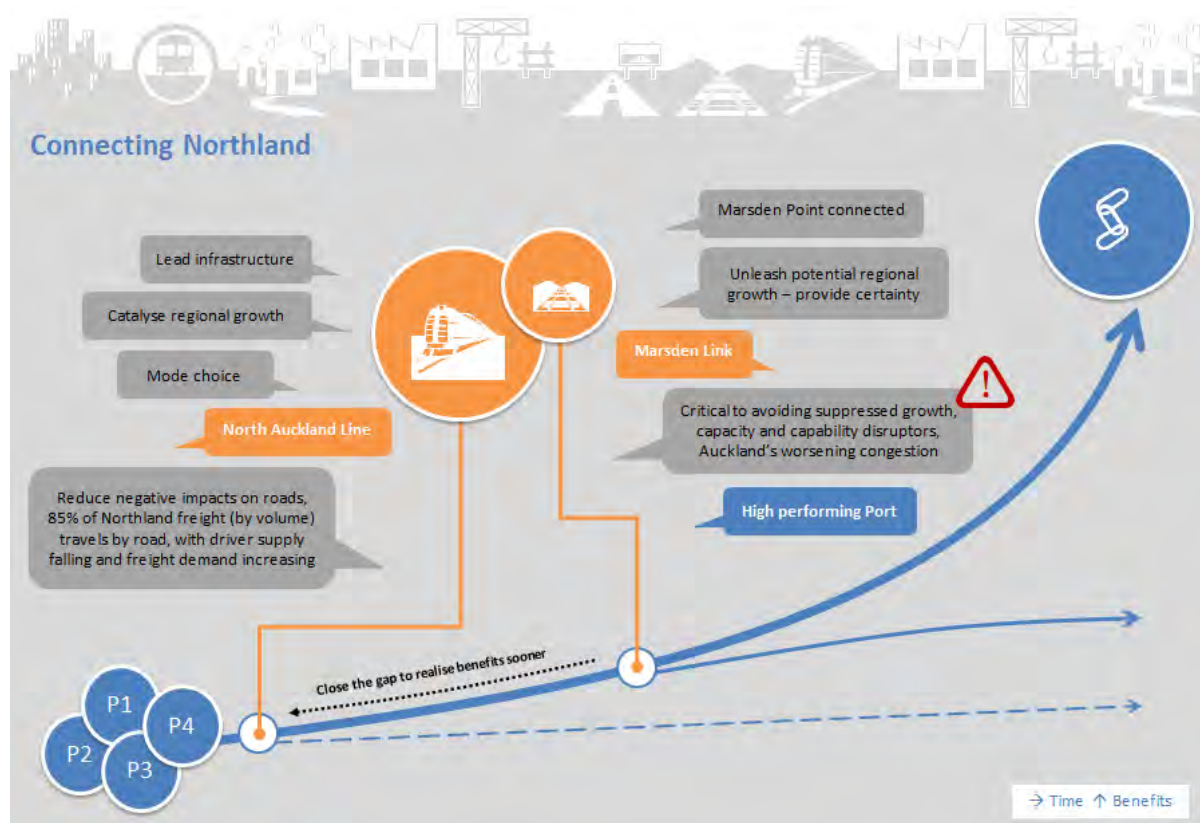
Connecting Northland

Lead infrastructure

Catalyse regional growth

Mode choice

North Auckland Line

Reduce negative impacts on roads, 85% of Northland freight (by volume) travels by road, with driver supply falling and freight demand increasing

Marsden Point connected

Unleash potential regional growth – provide certainty

Marsden Link

Critical to avoiding suppressed growth, capacity and capability disruptors, Auckland's worsening congestion

High performing Port

Close the gap to realise benefits sooner

P1

P2

P3

P4

→ Time ↑ Benefits